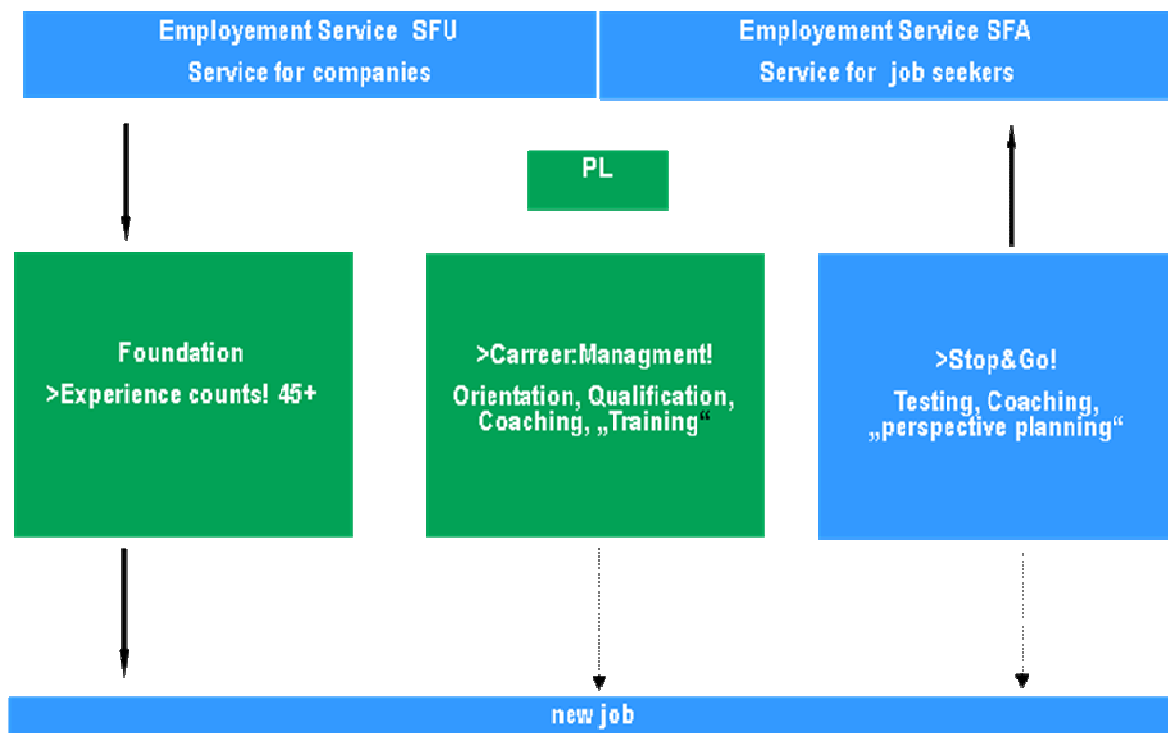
Employement Service SFU
Service for companies

Employement Service SFA
Service for job seekers

PL

Foundation
>Experience counts! 45+

>Carreer:Managment!
Orientation, Qualification, Coaching, „Training“

>Stop&Go!
Testing, Coaching, „perspective planning“

new job